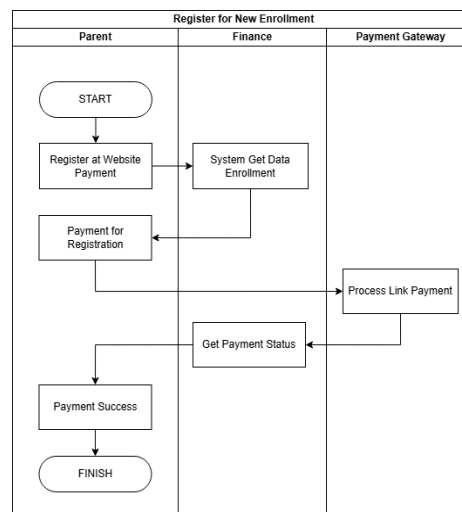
Register for New Enrollment

Parent

Finance

Payment Gateway

START

Register at Website Payment

System Get Data Enrollment

Payment for Registration

Process Link Payment

Get Payment Status

Payment Success

FINISH